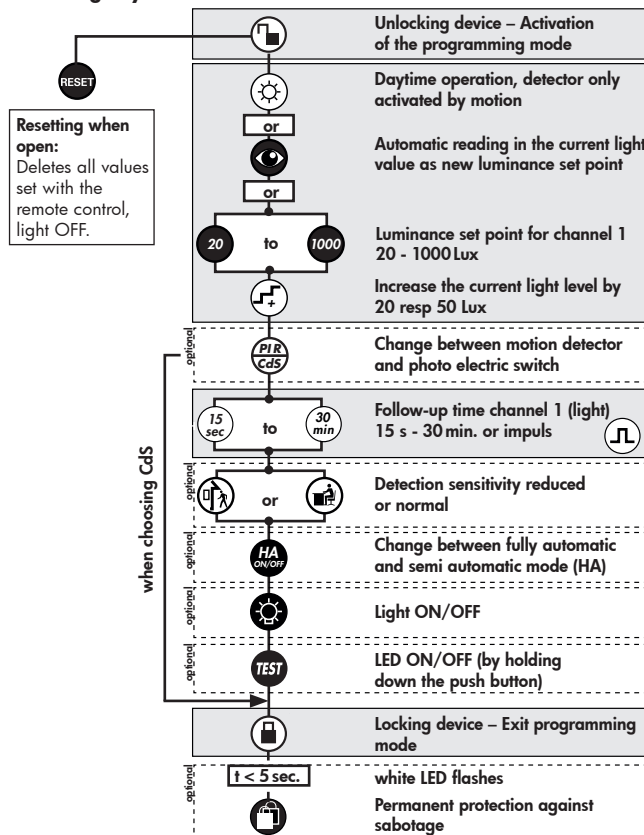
RESET

Resetting when open:
Deletes all values set with the remote control, light OFF.

Unlocking device – Activation of the programming mode

Daytime operation, detector only activated by motion

or

Automatic reading in the current light value as new luminance set point

or

20 to 1000

Luminance set point for channel 1 20 - 1000 Lux

Increase the current light level by 20 resp 50 Lux

optional

PIR CdS

Change between motion detector and photo electric switch

when choosing CdS

15 sec to 30 min

Follow-up time channel 1 (light) 15 s - 30 min. or impuls

optional

or

Detection sensitivity reduced or normal

optional

HA ON/OFF

Change between fully automatic and semi automatic mode (HA)

optional

Light ON/OFF

optional

TEST

LED ON/OFF (by holding down the push button)

Locking device – Exit programming mode

optional

t < 5 sec.

white LED flashes

Permanent protection against sabotage